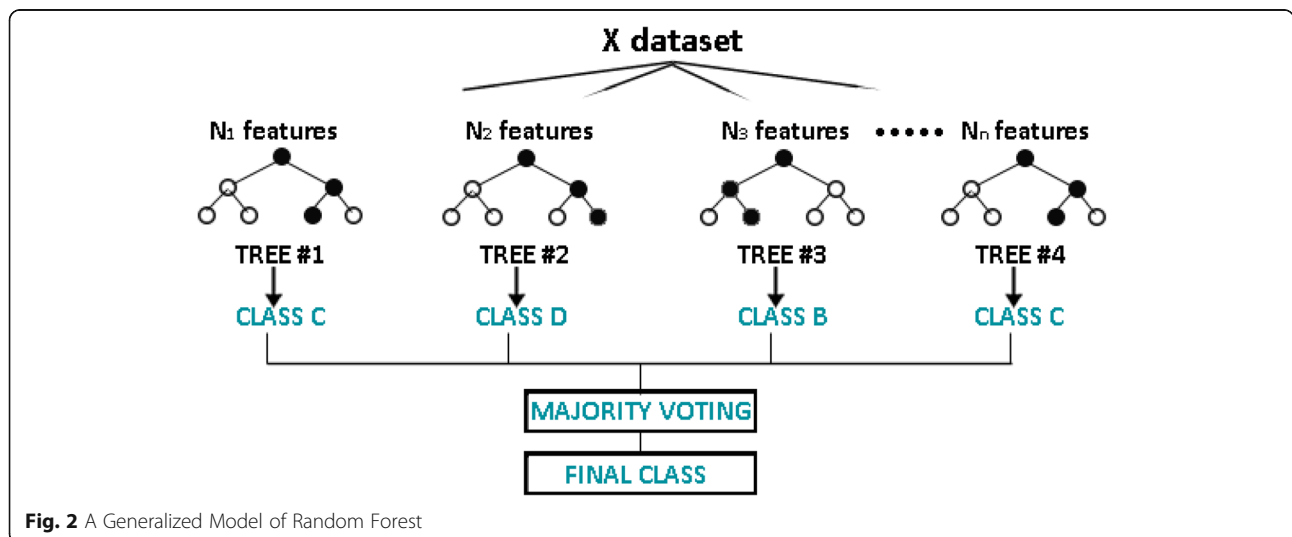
X dataset

$N_1$ features

$N_2$ features

$N_3$ features

••••• $N_n$ features

TREE #1

TREE #2

TREE #3

TREE #4

CLASS C

CLASS D

CLASS B

CLASS C

MAJORITY VOTING

FINAL CLASS

**Fig. 2** A Generalized Model of Random Forest